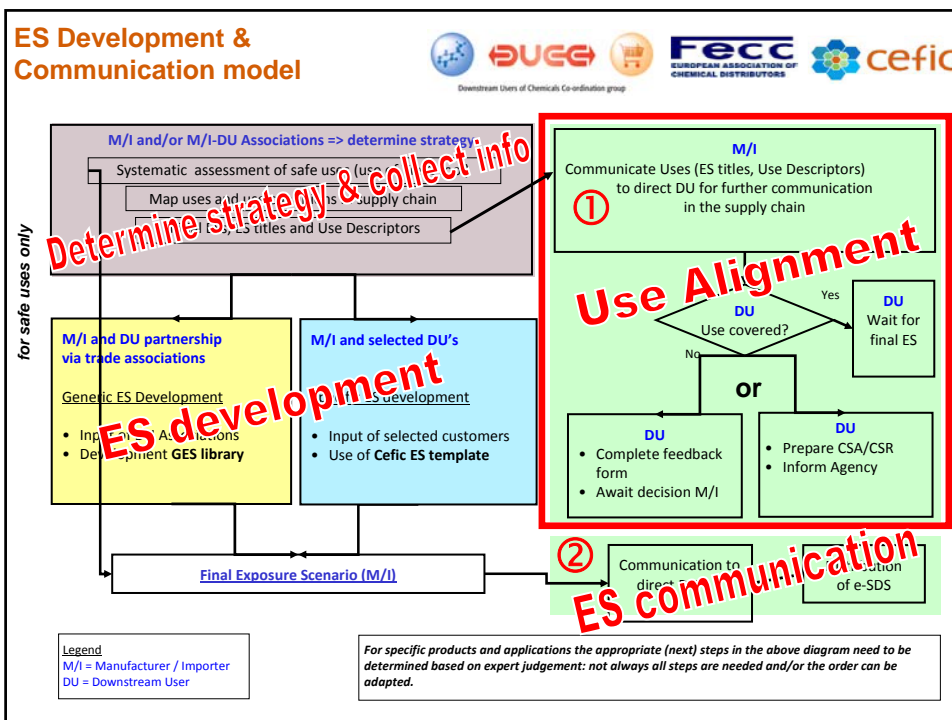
ES Development & Communication model

DUCC
Downstream Users of Chemicals Co-ordination group
Fecc
EUROPEAN ASSOCIATION OF CHEMICAL DISTRIBUTORS
cefic

for safe uses only

M/I and/or M/I-DU Associations => determine strategy:
Systematic assessment of safe uses (use c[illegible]
Map uses and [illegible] supply chain
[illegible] ES titles and Use Descriptors

Determine strategy & collect info

M/I
Communicate Uses (ES titles, Use Descriptors) to direct DU for further communication in the supply chain

①

Use Alignment

DU
Use covered?
Yes
No

DU
Wait for final ES

or

DU
• Complete feedback form
• Await decision M/I

DU
• Prepare CSA/CSR
• Inform Agency

M/I and DU partnership via trade associations

Generic ES Development
• Inp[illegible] Associations
• Dev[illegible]pment GES library

M/I and selected DU's

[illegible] ES development
• Input of selected customers
• Use of Cefic ES template

ES development

Final Exposure Scenario (M/I)

②

Communication to direct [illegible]

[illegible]ation of e-SDS

ES communication

Legend
M/I = Manufacturer / Importer
DU = Downstream User

For specific products and applications the appropriate (next) steps in the above diagram need to be determined based on expert judgement: not always all steps are needed and/or the order can be adapted.